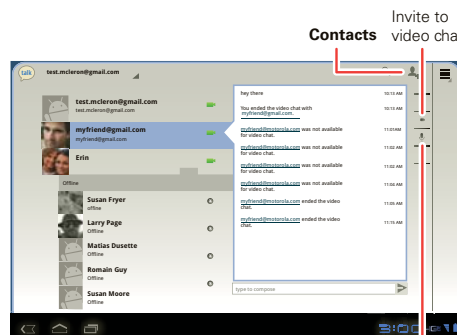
Contacts

Invite to video cha

talk

test.mcleron@gmail.com

test.mcleron@gmail.com
test.mcleron@gmail.com

myfriend@gmail.com
myfriend@gmail.com

Erin

Offline

Susan Fryer
offline

Larry Page
Offline

Matias Dusette
Offline

Romain Guy
Offline

Susan Moore
Offline

hey there 10:13 AM

You ended the video chat with myfriend@gmail.com. 10:13 AM

myfriend@motorola.com was not available for video chat. 11:01AM

myfriend@motorola.com was not available for video chat. 11:02 AM

myfriend@motorola.com was not available for video chat. 11:02 AM

myfriend@motorola.com was not available for video chat. 11:06 AM

myfriend@motorola.com ended the video chat. 11:13 AM

myfriend@motorola.com ended the video chat. 11:15 AM

type to compose